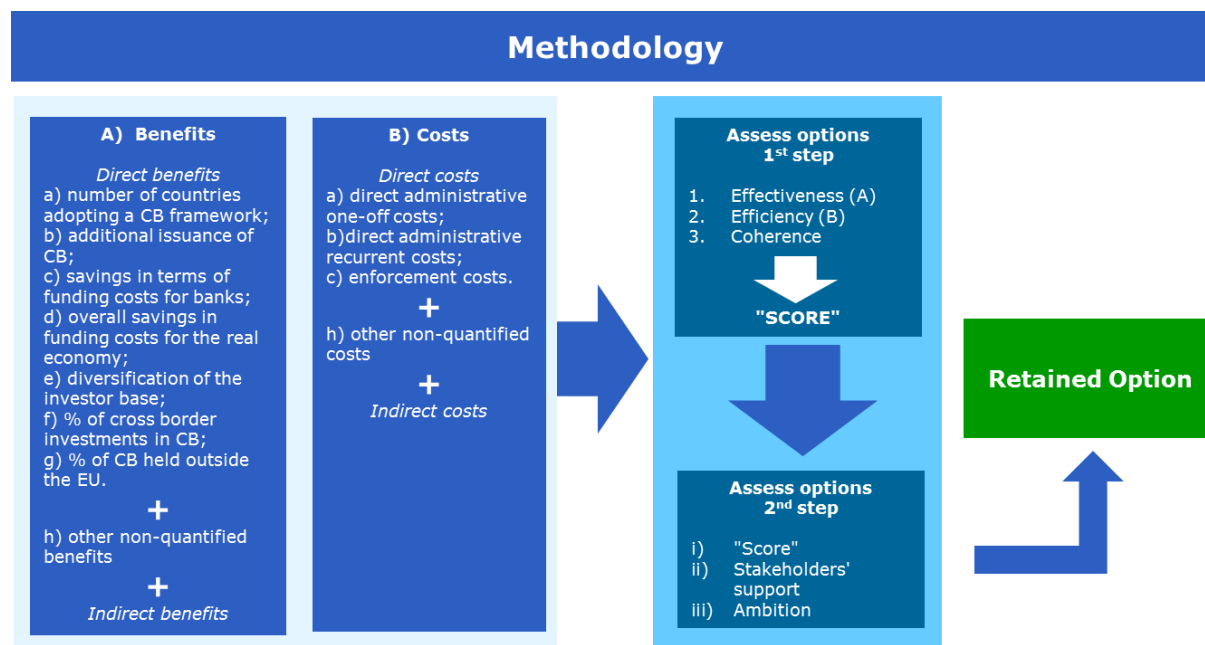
Methodology

A) Benefits

Direct benefits
a) number of countries adopting a CB framework;
b) additional issuance of CB;
c) savings in terms of funding costs for banks;
d) overall savings in funding costs for the real economy;
e) diversification of the investor base;
f) % of cross border investments in CB;
g) % of CB held outside the EU.

+

h) other non-quantified benefits

+

Indirect benefits

B) Costs

Direct costs
a) direct administrative one-off costs;
b)direct administrative recurrent costs;
c) enforcement costs.

+

h) other non-quantified costs

+

Indirect costs

Assess options
1$^{st}$ step

1. Effectiveness (A)
2. Efficiency (B)
3. Coherence

"SCORE"

Assess options
2$^{nd}$ step

i) "Score"
ii) Stakeholders' support
iii) Ambition

Retained Option